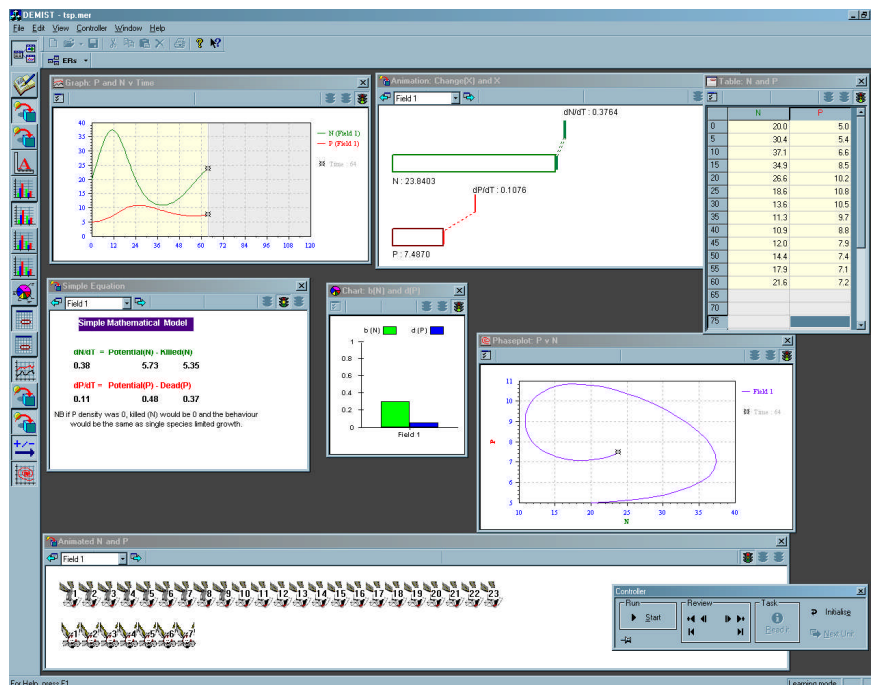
DEMIST - tsp.mer

File Edit View Controller Window Help

ERs

Graph: P and N v Time

40
35
30
25
20
15
10
5
0

0 12 24 36 48 60 72 84 96 108 120

N (Field 1)
P (Field 1)
Time : 64

Animation: Change(X) and X

Field 1

dN/dT : 0.3764

N : 23.8403

dP/dT : 0.1076

P : 7.4870

Table: N and P

| | N | P |
|---|---|---|
| 0 | 20.0 | 5.0 |
| 5 | 30.4 | 5.4 |
| 10 | 37.1 | 6.6 |
| 15 | 34.9 | 8.5 |
| 20 | 26.6 | 10.2 |
| 25 | 18.6 | 10.8 |
| 30 | 13.6 | 10.5 |
| 35 | 11.3 | 9.7 |
| 40 | 10.9 | 8.8 |
| 45 | 12.0 | 7.9 |
| 50 | 14.4 | 7.4 |
| 55 | 17.9 | 7.1 |
| 60 | 21.6 | 7.2 |
| 65 | | |
| 70 | | |
| 75 | | |

Simple Equation

Field 1

Simple Mathematical Model

dN/dT = Potential(N) - Killed(N)
0.38 5.73 5.35

dP/dT = Potential(P) - Dead(P)
0.11 0.48 0.37

NB if P density was 0, killed (N) would be 0 and the behaviour would be the same as single species limited growth.

Chart: b(N) and d(P)

b (N) d (P)

1
0.8
0.6
0.4
0.2
0

Field 1

Phaseplot: P v N

11
10
9
8
7
6
5

P

10 15 20 25 30 35 40

N

Field 1
Time : 64

Animated N and P

Field 1

1 2 3 4 5 6 7 8 9 10 11 12 13 14 15 16 17 18 19 20 21 22 23

1 2 3 4 5 6 7

Controller

Run
Start

Review

Task
Ready

Initialise

Next Unit

For Help, press F1

Learning mode